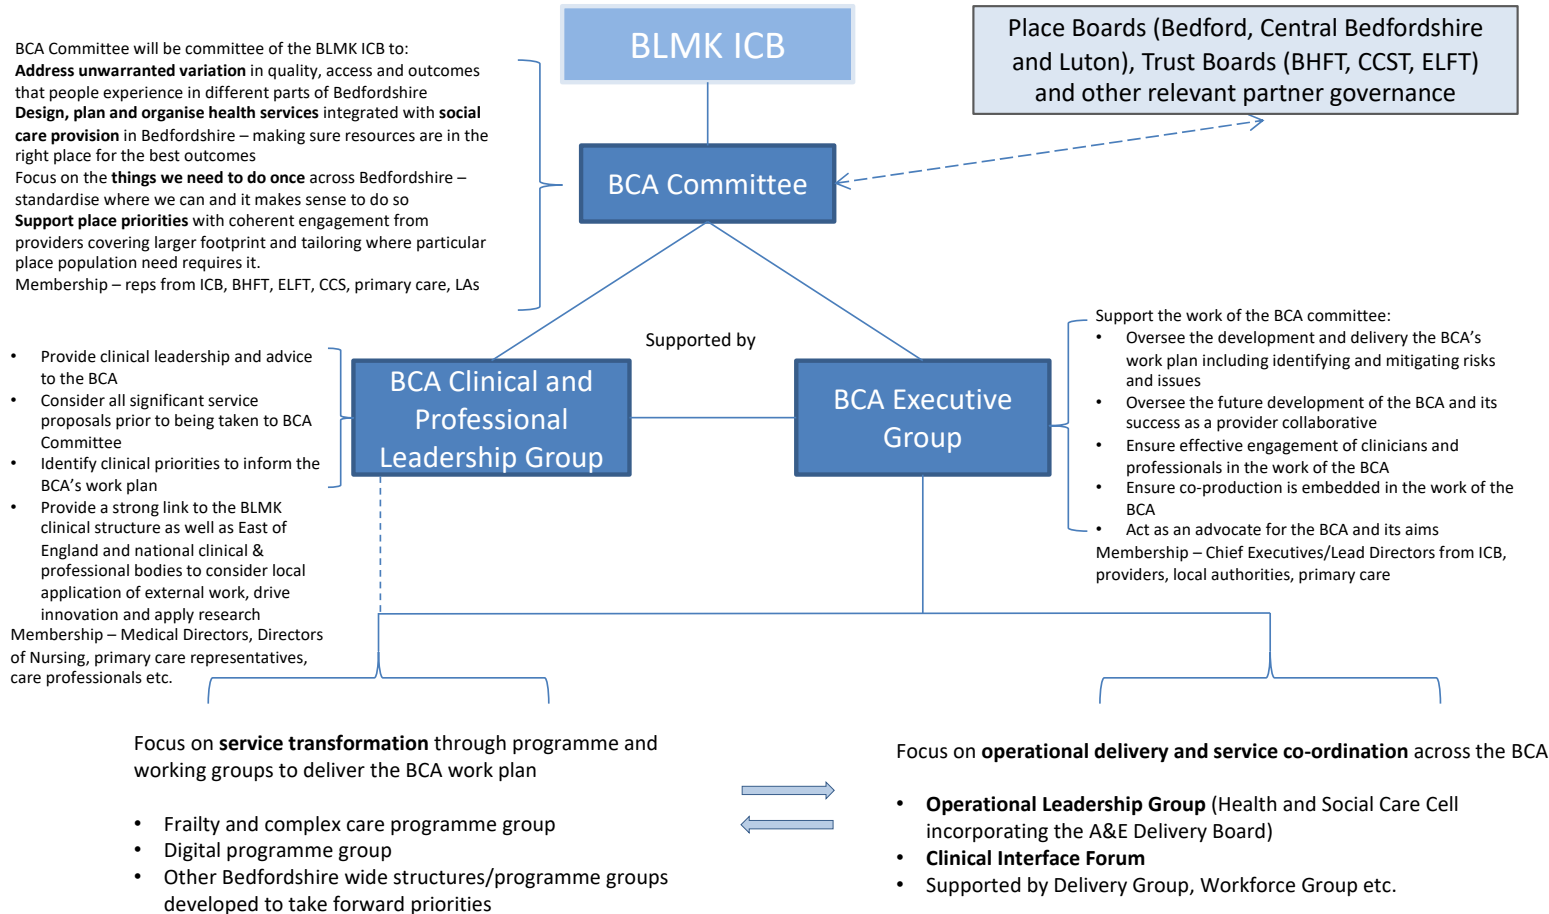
BLMK ICB

Place Boards (Bedford, Central Bedfordshire and Luton), Trust Boards (BHFT, CCST, ELFT) and other relevant partner governance

BCA Committee will be committee of the BLMK ICB to:
**Address unwarranted variation** in quality, access and outcomes that people experience in different parts of Bedfordshire
**Design, plan and organise health services** integrated with **social care provision** in Bedfordshire – making sure resources are in the right place for the best outcomes
Focus on the **things we need to do once** across Bedfordshire – standardise where we can and it makes sense to do so
**Support place priorities** with coherent engagement from providers covering larger footprint and tailoring where particular place population need requires it.
Membership – reps from ICB, BHFT, ELFT, CCS, primary care, LAs

BCA Committee

Supported by

- Provide clinical leadership and advice to the BCA
- Consider all significant service proposals prior to being taken to BCA Committee
- Identify clinical priorities to inform the BCA's work plan
- Provide a strong link to the BLMK clinical structure as well as East of England and national clinical & professional bodies to consider local application of external work, drive innovation and apply research

Membership – Medical Directors, Directors of Nursing, primary care representatives, care professionals etc.

BCA Clinical and Professional Leadership Group

BCA Executive Group

Support the work of the BCA committee:
- Oversee the development and delivery the BCA's work plan including identifying and mitigating risks and issues
- Oversee the future development of the BCA and its success as a provider collaborative
- Ensure effective engagement of clinicians and professionals in the work of the BCA
- Ensure co-production is embedded in the work of the BCA
- Act as an advocate for the BCA and its aims

Membership – Chief Executives/Lead Directors from ICB, providers, local authorities, primary care

Focus on **service transformation** through programme and working groups to deliver the BCA work plan

- Frailty and complex care programme group
- Digital programme group
- Other Bedfordshire wide structures/programme groups developed to take forward priorities

Focus on **operational delivery and service co-ordination** across the BCA

- **Operational Leadership Group** (Health and Social Care Cell incorporating the A&E Delivery Board)
- **Clinical Interface Forum**
- Supported by Delivery Group, Workforce Group etc.